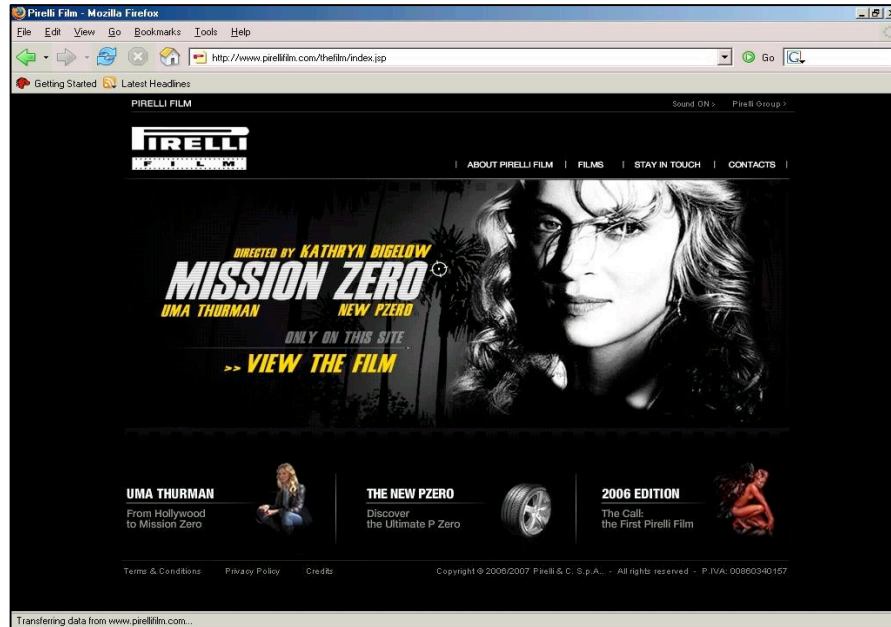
Pirelli Film - Mozilla Firefox

File Edit View Go Bookmarks Tools Help

http://www.pirellifilm.com/thefilm/index.jsp

Go

Getting Started Latest Headlines

PIRELLI FILM

Sound ON > Pirelli Group >

PIRELLI

FILM

| ABOUT PIRELLI FILM | FILMS | STAY IN TOUCH | CONTACTS |

DIRECTED BY KATHRYN BIGELOW

MISSION ZERO

UMA THURMAN NEW PZERO

ONLY ON THIS SITE

>> VIEW THE FILM

UMA THURMAN
From Hollywood to Mission Zero

THE NEW PZERO
Discover the Ultimate P Zero

2006 EDITION
The Call: the First Pirelli Film

Terms & Conditions Privacy Policy Credits

Copyright © 2006/2007 Pirelli & C. S.p.A.. - All rights reserved - P.IVA: 00860340157

Transferring data from www.pirellifilm.com...